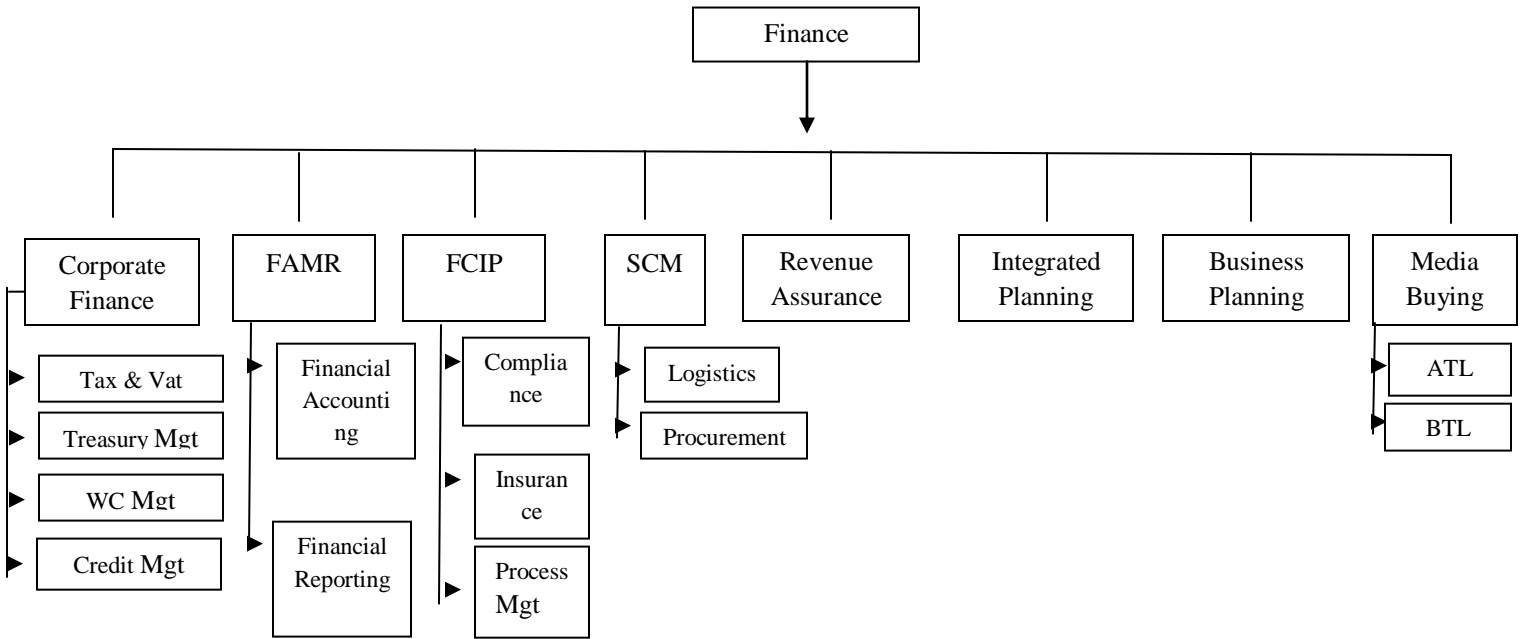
Finance

Corporate Finance

Tax & Vat

Treasury Mgt

WC Mgt

Credit Mgt

FAMR

Financial Accounti ng

Financial Reporting

FCIP

Complia nce

Insuran ce

Process Mgt

SCM

Logistics

Procurement

Revenue Assurance

Integrated Planning

Business Planning

Media Buying

ATL

BTL